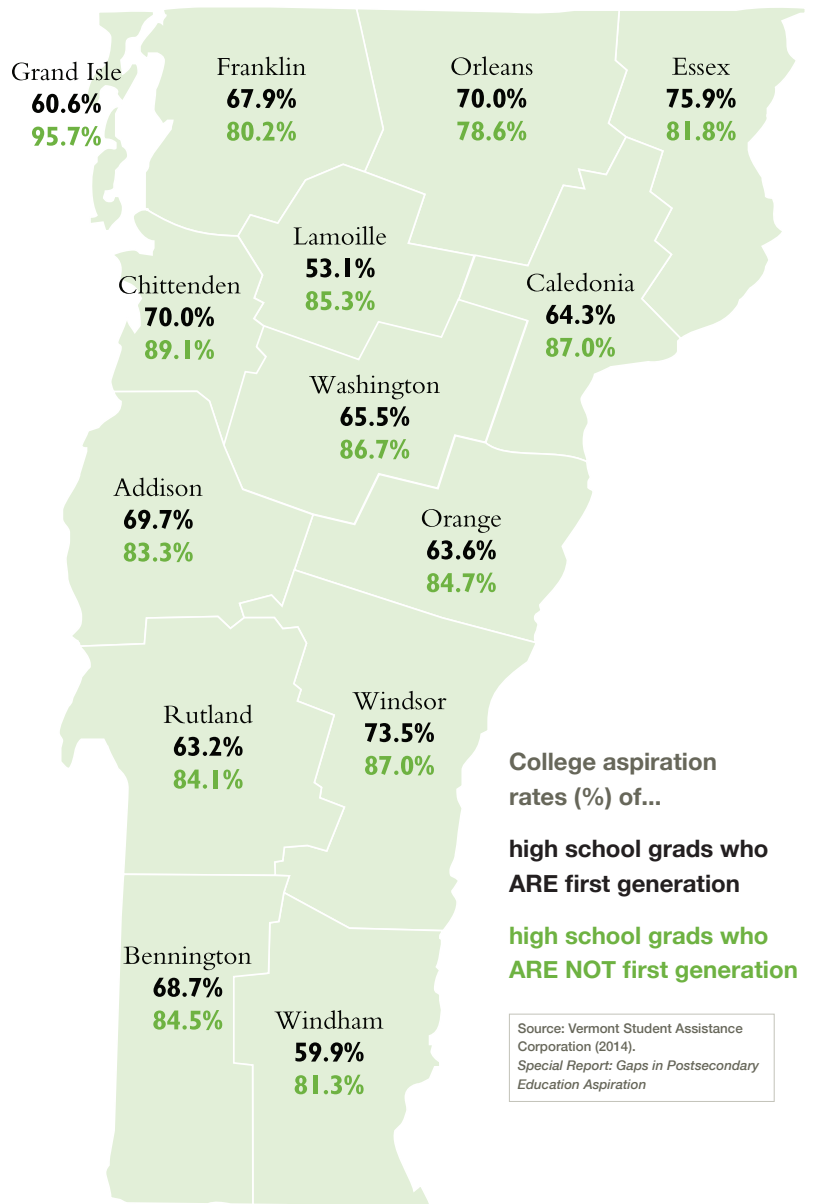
Grand Isle
60.6%
95.7%

Franklin
67.9%
80.2%

Orleans
70.0%
78.6%

Essex
75.9%
81.8%

Lamoille
53.1%
85.3%

Chittenden
70.0%
89.1%

Caledonia
64.3%
87.0%

Washington
65.5%
86.7%

Addison
69.7%
83.3%

Orange
63.6%
84.7%

Rutland
63.2%
84.1%

Windsor
73.5%
87.0%

Bennington
68.7%
84.5%

Windham
59.9%
81.3%

College aspiration rates (%) of...

high school grads who ARE first generation

high school grads who ARE NOT first generation

Source: Vermont Student Assistance Corporation (2014). Special Report: Gaps in Postsecondary Education Aspiration